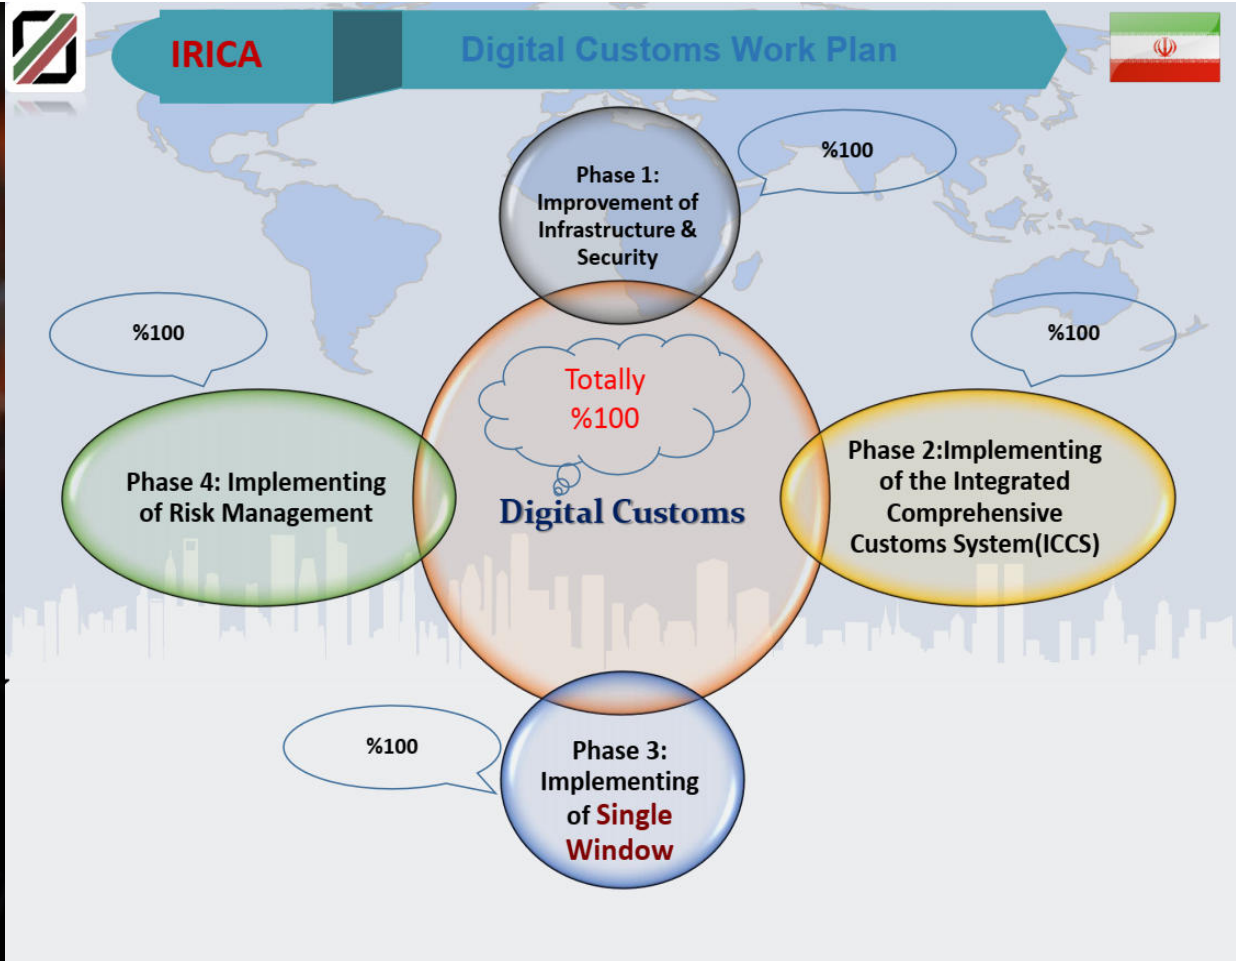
IRICA

Digital Customs Work Plan

%100

Phase 1: Improvement of Infrastructure & Security

%100

%100

Totally %100

Digital Customs

Phase 4: Implementing of Risk Management

Phase 2:Implementing of the Integrated Comprehensive Customs System(ICCS)

%100

Phase 3: Implementing of Single Window